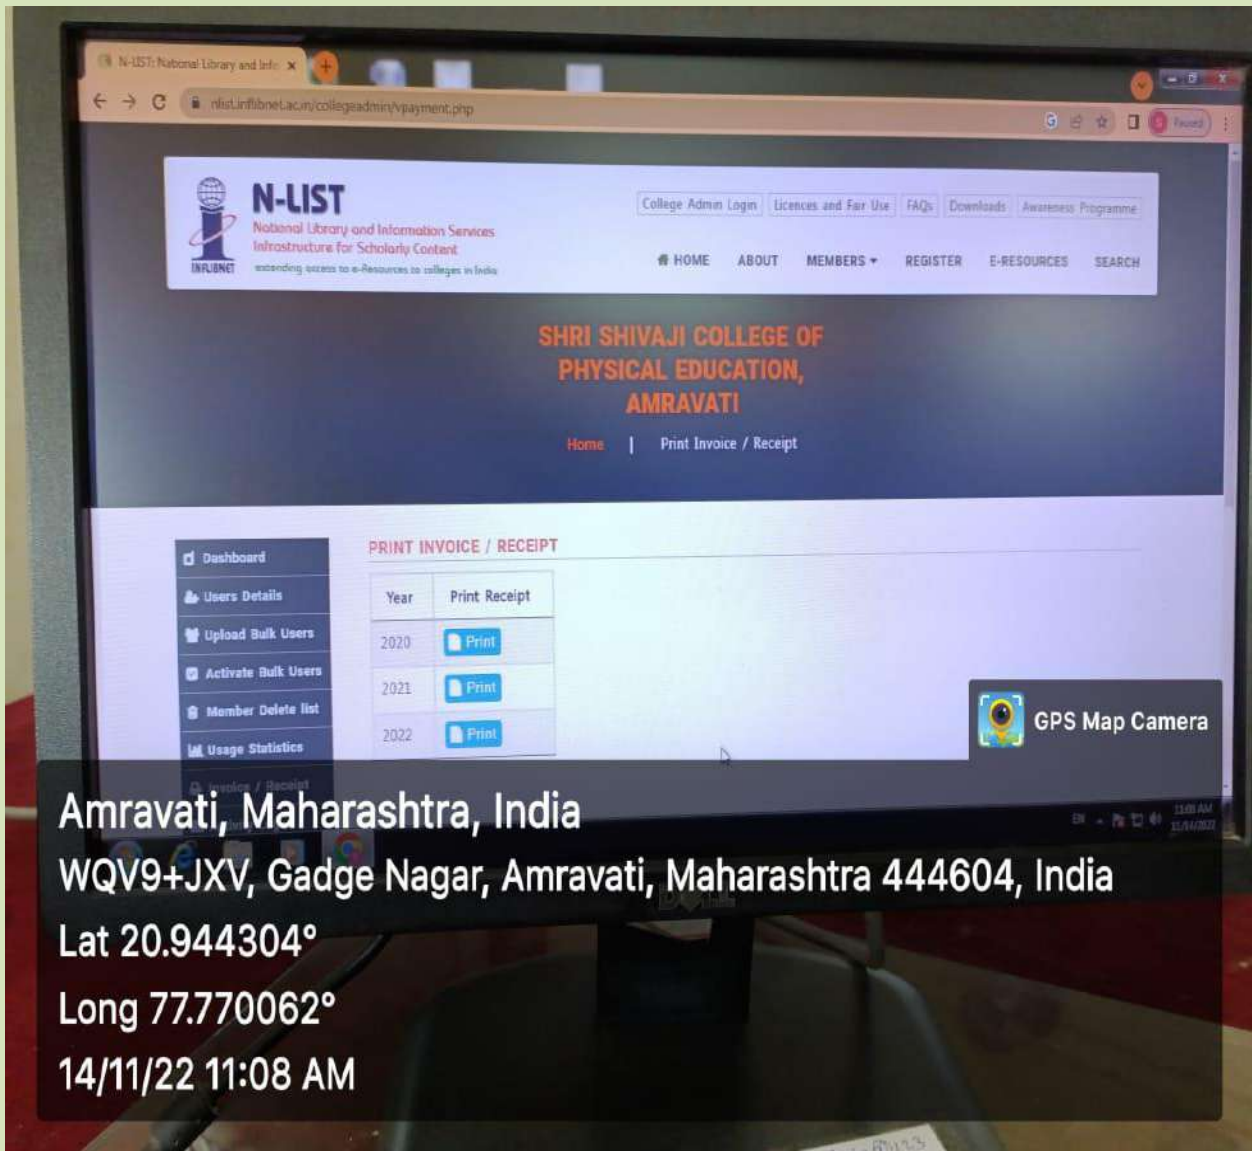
N-LIST: National Library and Info ×

nlist.inflibnet.ac.in/collegeadmin/vpayment.php

Paused

N-LIST
National Library and Information Services Infrastructure for Scholarly Content
INFLIBNET
extending access to e-Resources to colleges in India

College Admin Login | Licences and Fair Use | FAQs | Downloads | Awareness Programme

HOME ABOUT MEMBERS REGISTER E-RESOURCES SEARCH

SHRI SHIVAJI COLLEGE OF PHYSICAL EDUCATION, AMRAVATI

Home | Print Invoice / Receipt

Dashboard
Users Details
Upload Bulk Users
Activate Bulk Users
Member Delete list
Usage Statistics
Invoice / Receipt

PRINT INVOICE / RECEIPT

| Year | Print Receipt |
|---|---|
| 2020 | Print |
| 2021 | Print |
| 2022 | Print |

GPS Map Camera

Amravati, Maharashtra, India
WQV9+JXV, Gadge Nagar, Amravati, Maharashtra 444604, India
Lat 20.944304°
Long 77.770062°
14/11/22 11:08 AM